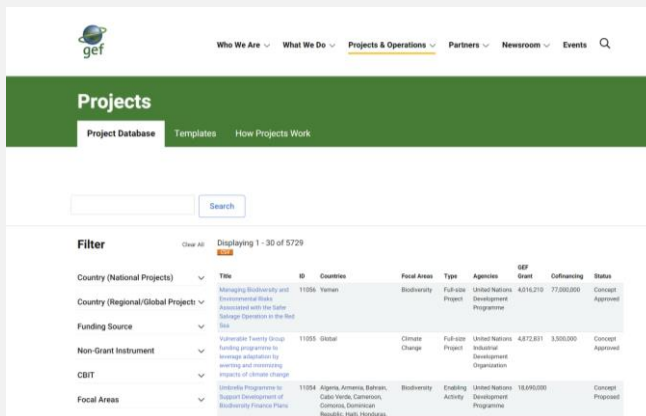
gef

Who We Are What We Do Projects & Operations Partners Newsroom Events

Projects

Project Database Templates How Projects Work

Search

Filter Clear All

Country (National Projects)

Country (Regional/Global Projects)

Funding Source

Non-Grant Instrument

CBIT

Focal Areas

Displaying 1 - 30 of 5729
CSV

| Title | ID | Countries | Focal Areas | Type | Agencies | GEF Grant | Cofinancing | Status |
|---|---|---|---|---|---|---|---|---|
| Managing Biodiversity and Environmental Risks Associated with the Safer Salvage Operation in the Red Sea | 11056 | Yemen | Biodiversity | Full-size Project | United Nations Development Programme | 4,016,210 | 77,000,000 | Concept Approved |
| Vulnerable Twenty Group funding programme to leverage adaptation by averting and minimizing impacts of climate change | 11055 | Global | Climate Change | Full-size Project | United Nations Industrial Development Organization | 4,872,831 | 3,500,000 | Concept Approved |
| Umbrella Programme to Support Development of Biodiversity Finance Plans | 11054 | Algeria, Armenia, Bahrain, Cabo Verde, Cameroon, Comoros, Dominican Republic, Haiti, Honduras, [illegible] | Biodiversity | Enabling Activity | United Nations Development Programme | 18,690,000 | | Concept Proposed |